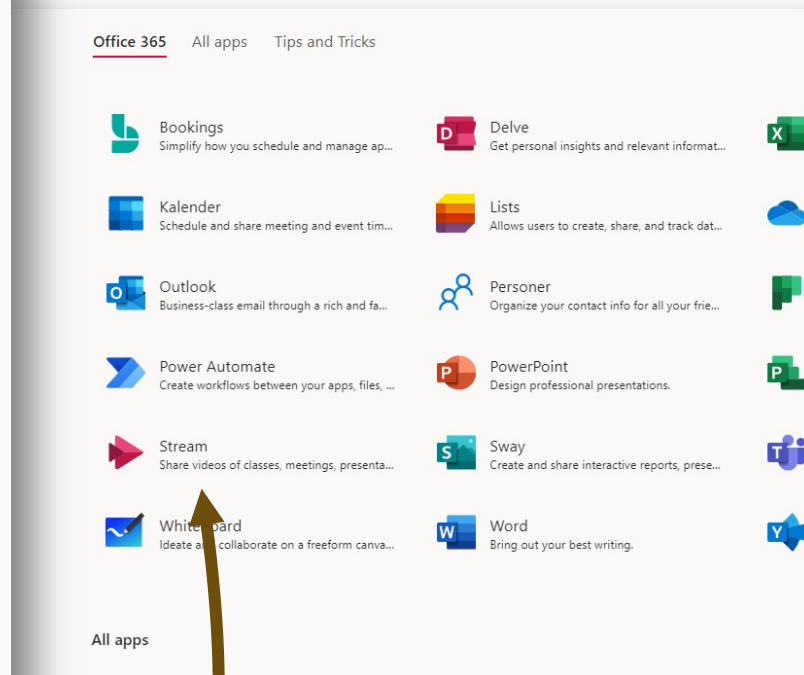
Office 365 All apps Tips and Tricks

Bookings
Simplify how you schedule and manage ap...

Kalender
Schedule and share meeting and event tim...

Outlook
Business-class email through a rich and fa...

Power Automate
Create workflows between your apps, files, ...

Stream
Share videos of classes, meetings, presenta...

White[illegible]oard
Ideate a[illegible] collaborate on a freeform canva...

Delve
Get personal insights and relevant informat...

Lists
Allows users to create, share, and track dat...

Personer
Organize your contact info for all your frie...

PowerPoint
Design professional presentations.

Sway
Create and share interactive reports, prese...

Word
Bring out your best writing.

All apps